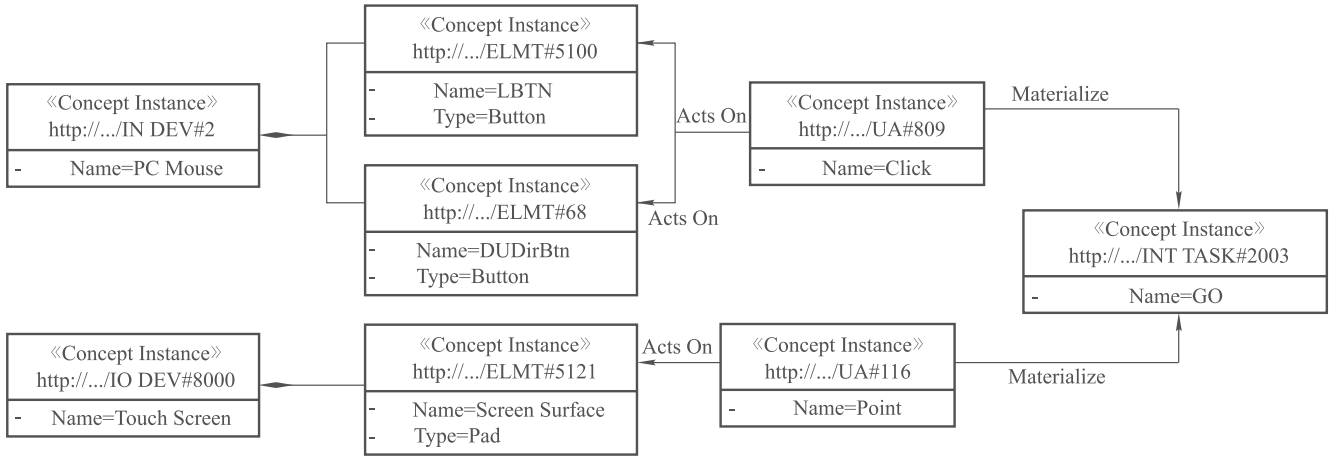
《Concept Instance》
http://.../ELMT#5100
- Name=LBTN
- Type=Button

《Concept Instance》
http://.../IN DEV#2
- Name=PC Mouse

Acts On

《Concept Instance》
http://.../UA#809
- Name=Click

Materialize

《Concept Instance》
http://.../ELMT#68
- Name=DUDirBtn
- Type=Button

Acts On

《Concept Instance》
http://.../INT TASK#2003
- Name=GO

《Concept Instance》
http://.../IO DEV#8000
- Name=Touch Screen

《Concept Instance》
http://.../ELMT#5121
- Name=Screen Surface
- Type=Pad

Acts On

《Concept Instance》
http://.../UA#116
- Name=Point

Materialize